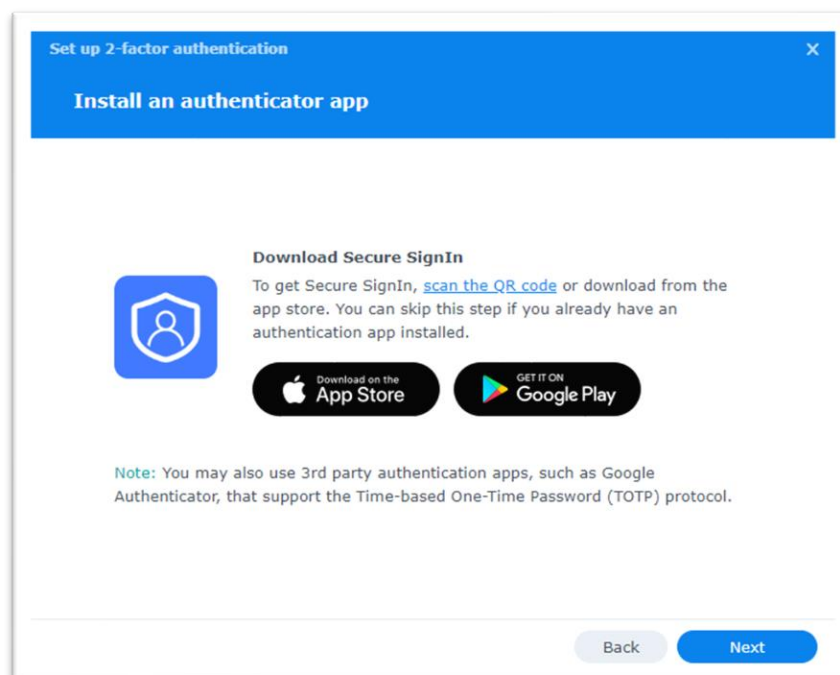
Set up 2-factor authentication

×

Install an authenticator app

Download Secure SignIn

To get Secure SignIn, scan the QR code or download from the app store. You can skip this step if you already have an authentication app installed.

Download on the App Store

GET IT ON Google Play

Note: You may also use 3rd party authentication apps, such as Google Authenticator, that support the Time-based One-Time Password (TOTP) protocol.

Back

Next